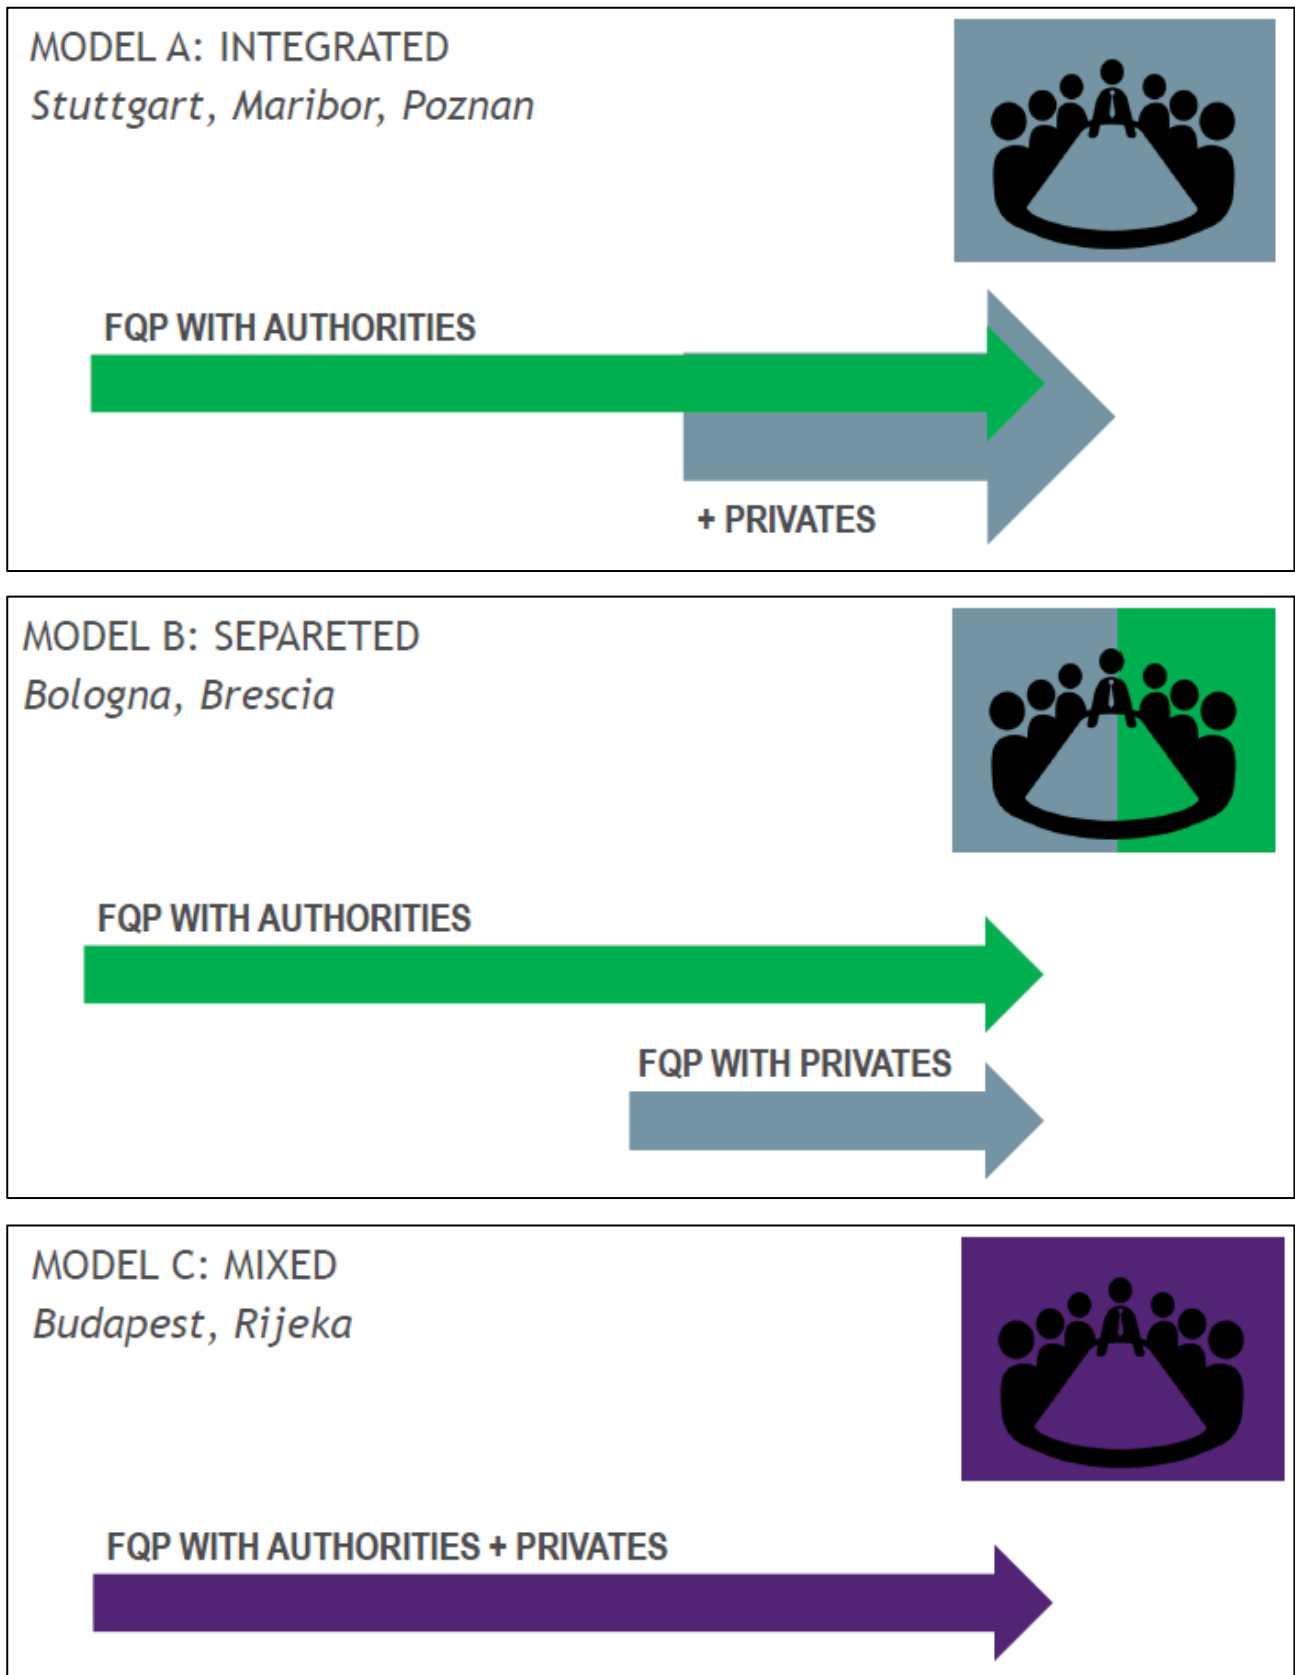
MODEL A: INTEGRATED
Stuttgart, Maribor, Poznan

FQP WITH AUTHORITIES

+ PRIVATES

MODEL B: SEPARETED
Bologna, Brescia

FQP WITH AUTHORITIES

FQP WITH PRIVATES

MODEL C: MIXED
Budapest, Rijeka

FQP WITH AUTHORITIES + PRIVATES